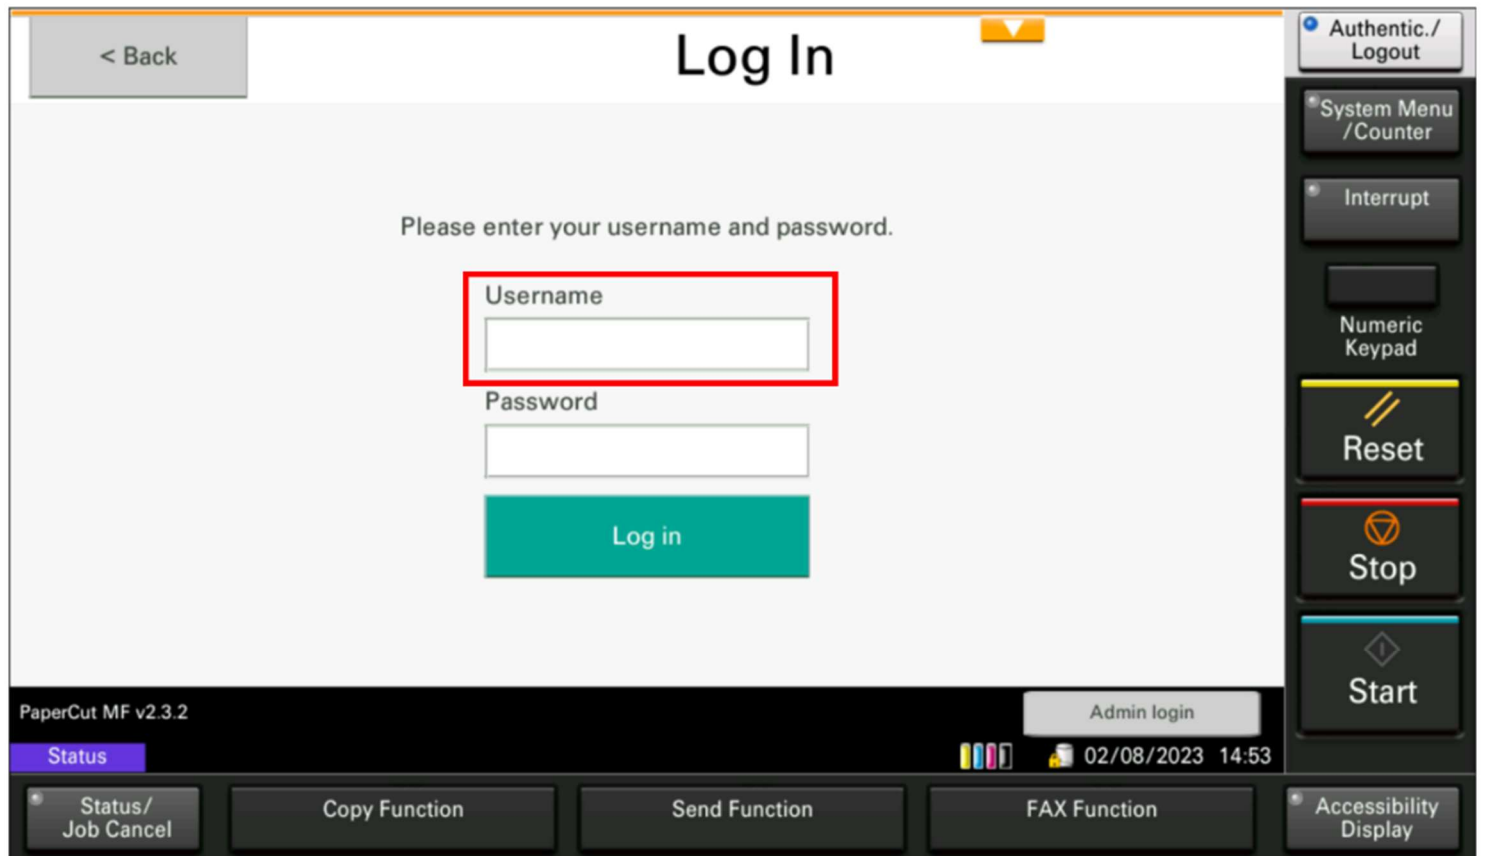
< Back

Log In

Authentic./ Logout

System Menu /Counter

Interrupt

Numeric Keypad

Reset

Stop

Start

Please enter your username and password.

Username

Password

Log in

PaperCut MF v2.3.2

Admin login

Status

02/08/2023 14:53

Status/ Job Cancel

Copy Function

Send Function

FAX Function

Accessibility Display